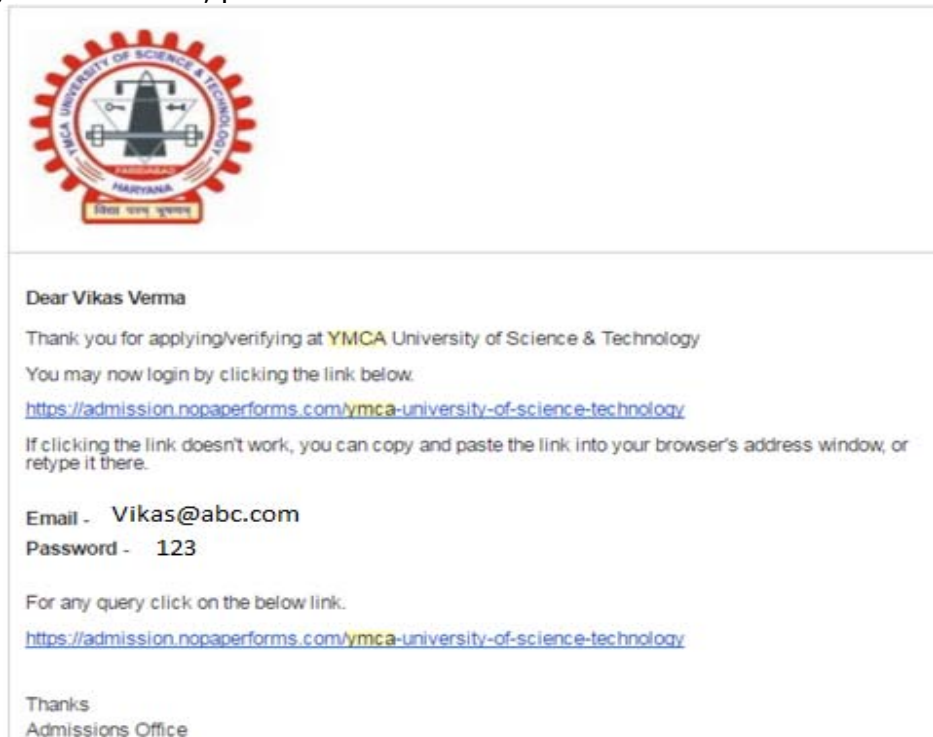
YMCA UNIVERSITY OF SCIENCE & TECHNOLOGY
FARIDABAD
HARYANA
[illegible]

Dear Vikas Verma

Thank you for applying/verifying at YMCA University of Science & Technology

You may now login by clicking the link below.

https://admission.nopaperforms.com/ymca-university-of-science-technology

If clicking the link doesn't work, you can copy and paste the link into your browser's address window, or retype it there.

Email - Vikas@abc.com

Password - 123

For any query click on the below link.

https://admission.nopaperforms.com/ymca-university-of-science-technology

Thanks
Admissions Office